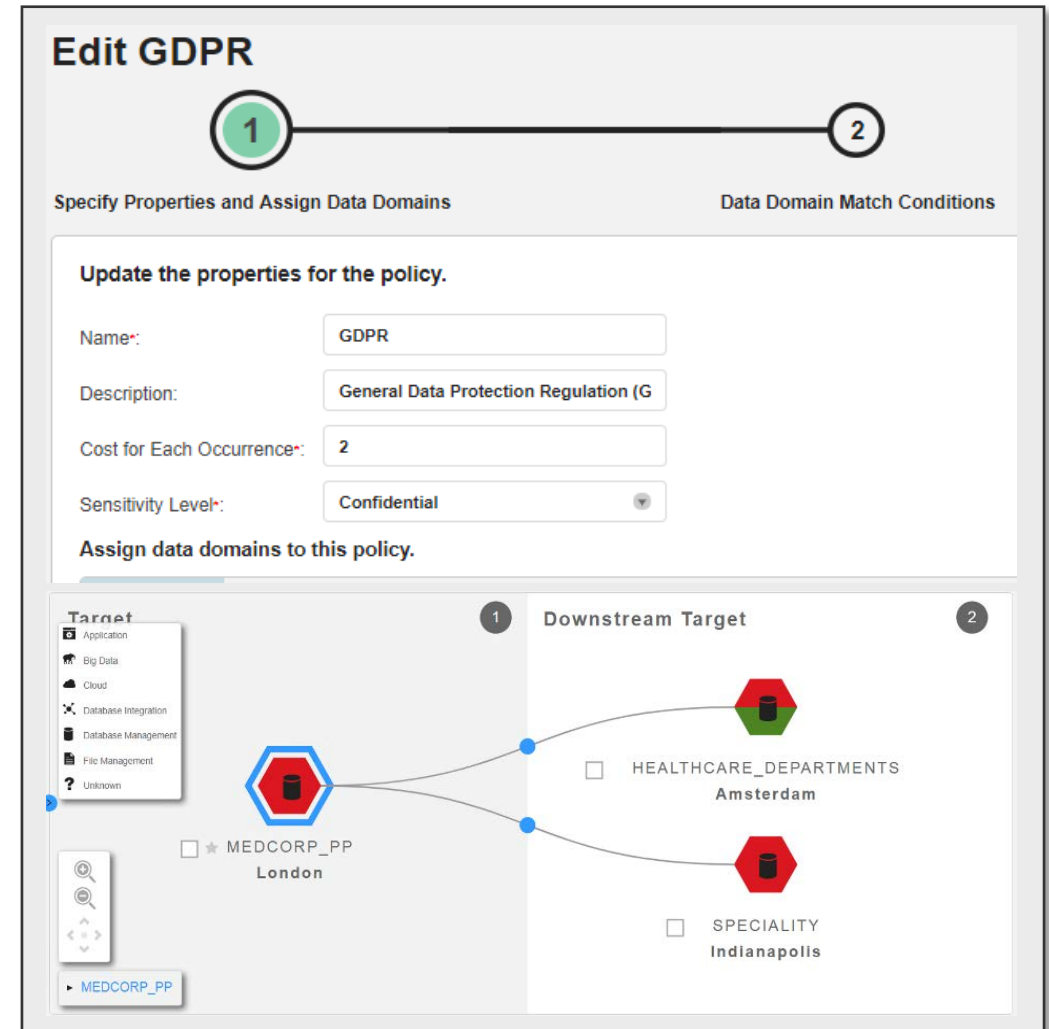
Edit GDPR

1

2

Specify Properties and Assign Data Domains

Data Domain Match Conditions

Update the properties for the policy.

Name*: GDPR

Description: General Data Protection Regulation (G

Cost for Each Occurrence*: 2

Sensitivity Level*: Confidential

Assign data domains to this policy.

Target

1

Application
Big Data
Cloud
Database Integration
Database Management
File Management
Unknown

Downstream Target

2

HEALTHCARE_DEPARTMENTS
Amsterdam

MEDCORP_PP
London

SPECIALITY
Indianapolis

MEDCORP_PP